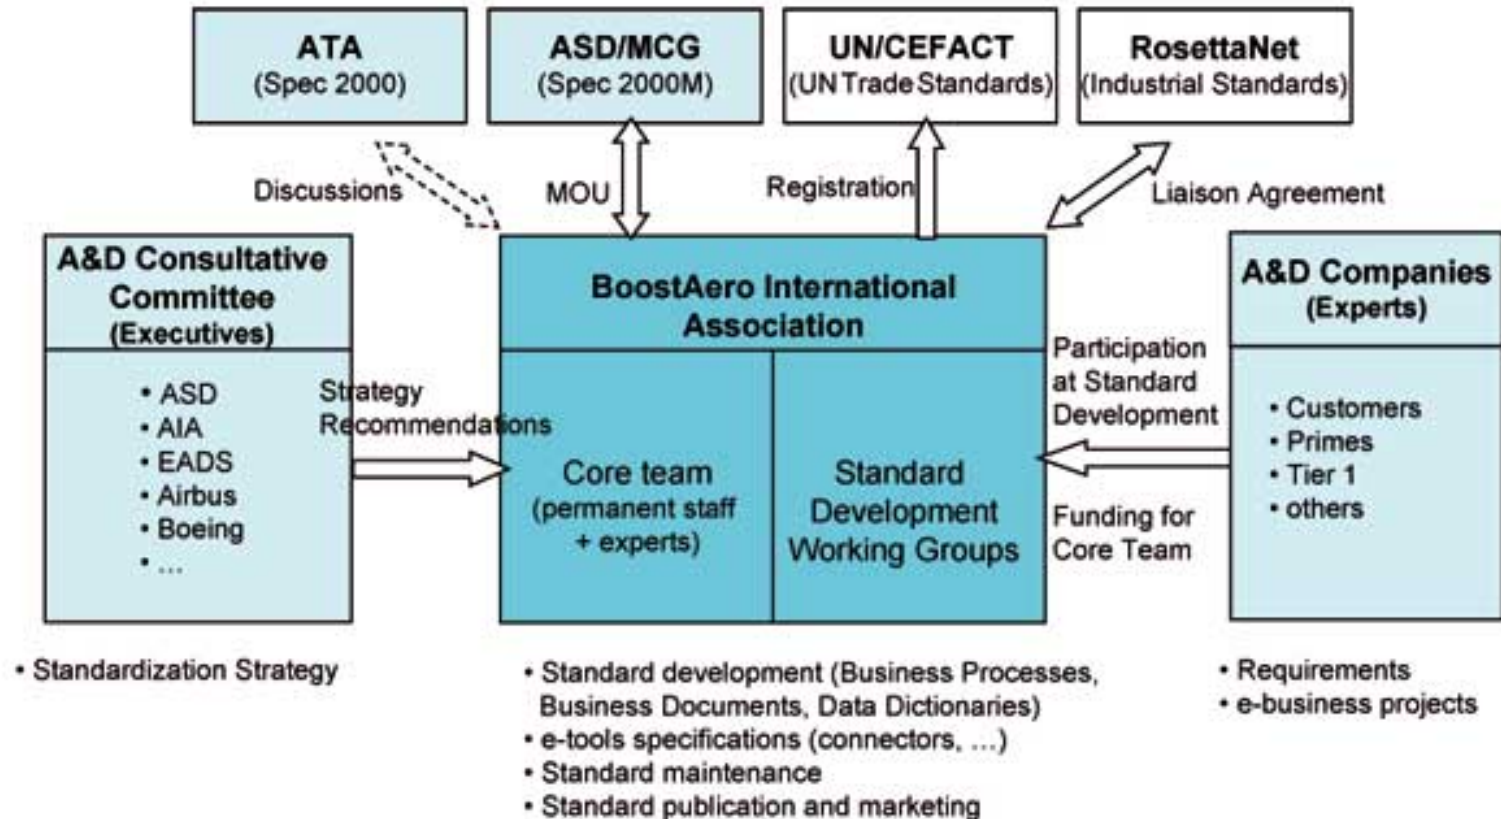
ATA
(Spec 2000)

ASD/MCG
(Spec 2000M)

UN/CEFACT
(UN Trade Standards)

RosettaNet
(Industrial Standards)

Discussions

MOU

Registration

Liaison Agreement

A&D Consultative Committee
(Executives)

• ASD
• AIA
• EADS
• Airbus
• Boeing
• ...

Strategy Recommendations

BoostAero International Association

Core team
(permanent staff + experts)

Standard Development Working Groups

Participation at Standard Development

Funding for Core Team

A&D Companies
(Experts)

• Customers
• Primes
• Tier 1
• others

• Standardization Strategy

• Standard development (Business Processes, Business Documents, Data Dictionaries)
• e-tools specifications (connectors, ...)
• Standard maintenance
• Standard publication and marketing

• Requirements
• e-business projects